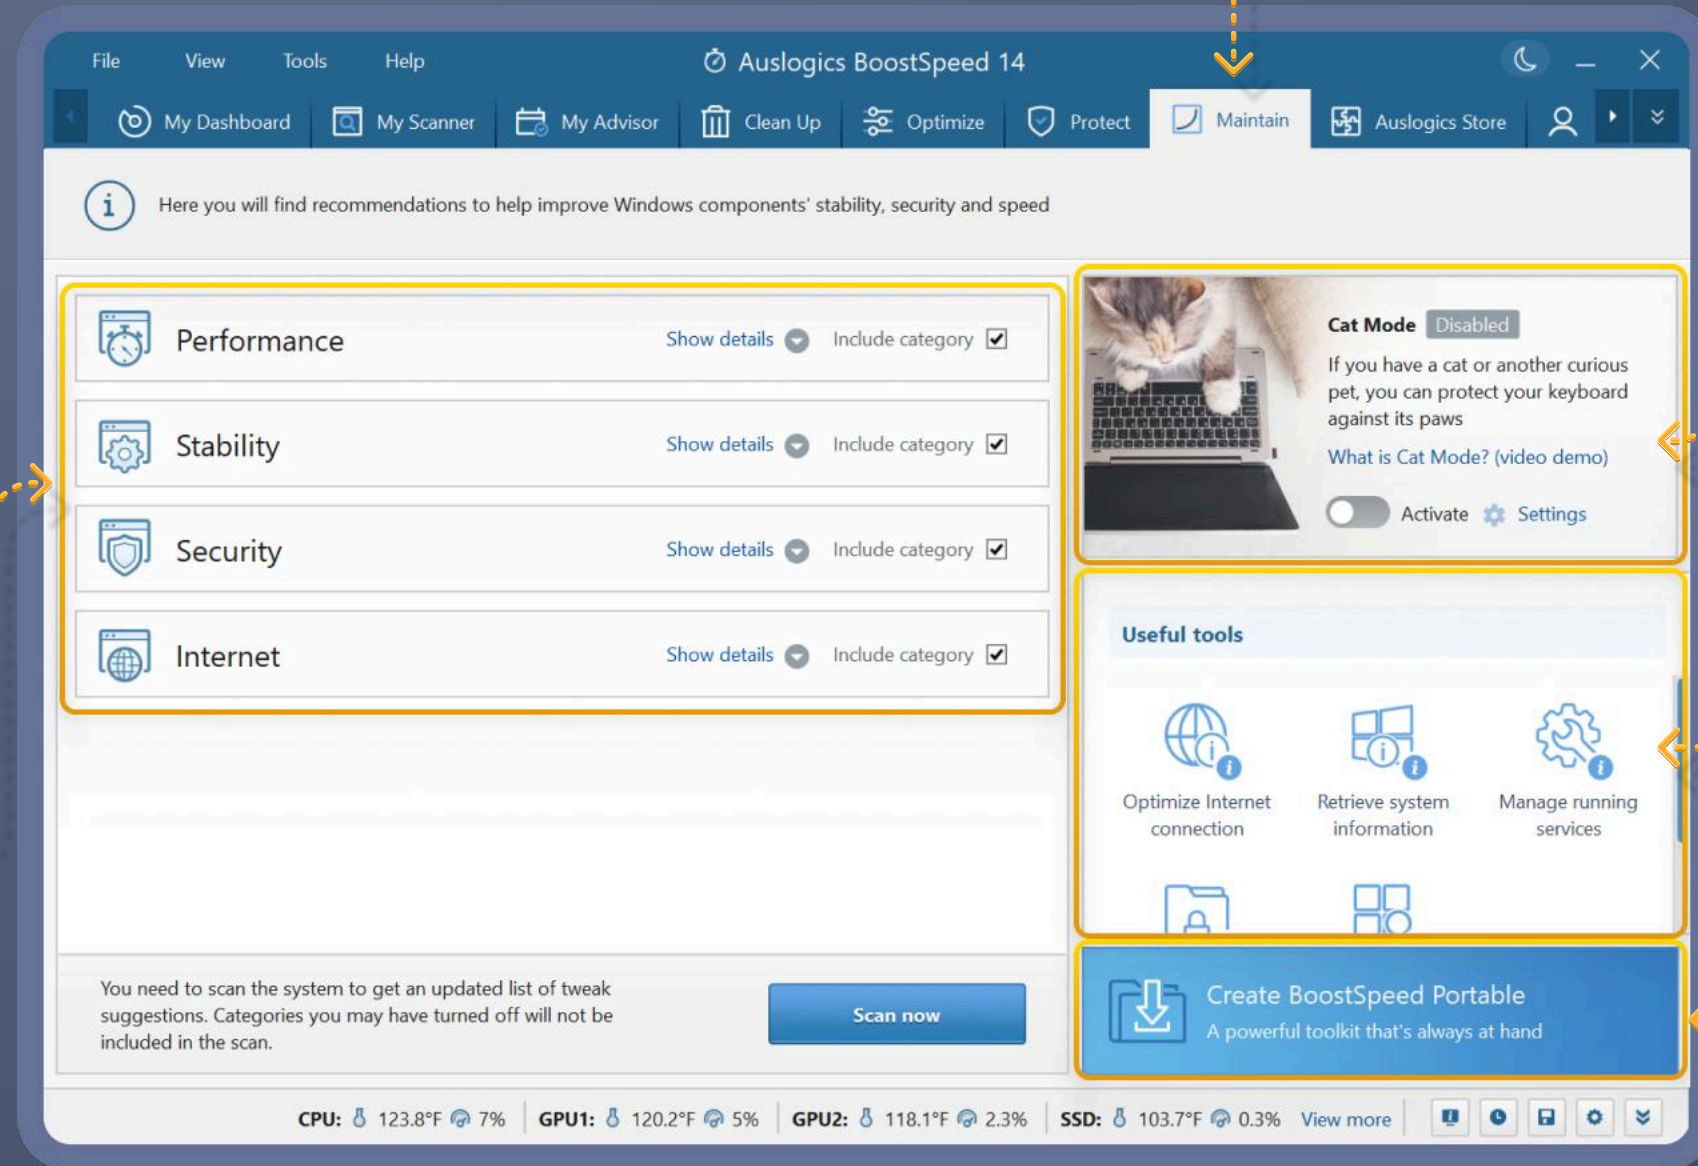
File View Tools Help Auslogics BoostSpeed 14

My Dashboard My Scanner My Advisor Clean Up Optimize Protect Maintain Auslogics Store

Here you will find recommendations to help improve Windows components' stability, security and speed

Performance Show details Include category

Stability Show details Include category

Security Show details Include category

Internet Show details Include category

Cat Mode Disabled

If you have a cat or another curious pet, you can protect your keyboard against its paws

What is Cat Mode? (video demo)

Activate Settings

Useful tools

Optimize Internet connection

Retrieve system information

Manage running services

You need to scan the system to get an updated list of tweak suggestions. Categories you may have turned off will not be included in the scan.

Scan now

Create BoostSpeed Portable

A powerful toolkit that's always at hand

CPU: 123.8°F 7% GPU1: 120.2°F 5% GPU2: 118.1°F 2.3% SSD: 103.7°F 0.3% View more